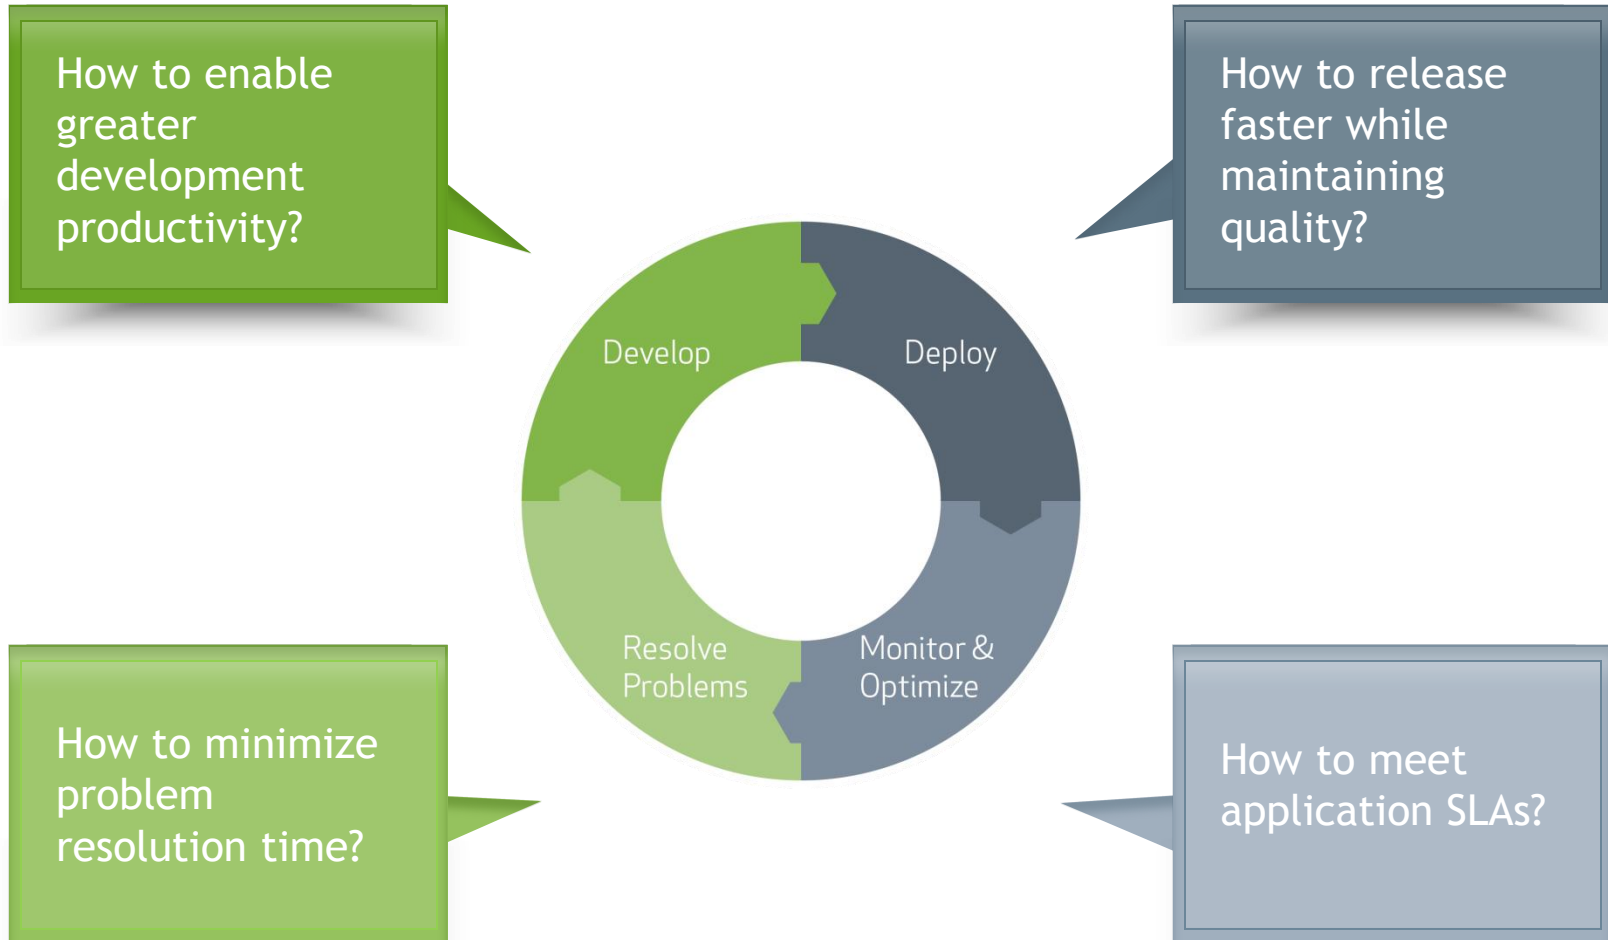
How to enable greater development productivity?

How to release faster while maintaining quality?

Develop

Deploy

Resolve Problems

Monitor & Optimize

How to minimize problem resolution time?

How to meet application SLAs?